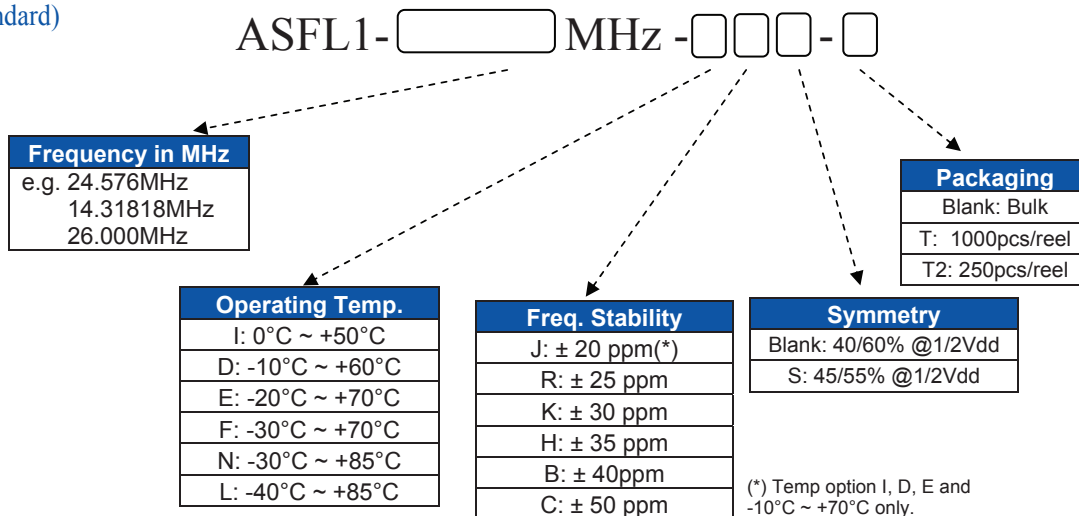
ndard)

ASFL1- MHz - - 

| Frequency in MHz |
|---|
| e.g. 24.576MHz |
| 14.31818MHz |
| 26.000MHz |

| Packaging |
|---|
| Blank: Bulk |
| T: 1000pcs/reel |
| T2: 250pcs/reel |

| Operating Temp. |
|---|
| I: 0°C ~ +50°C |
| D: -10°C ~ +60°C |
| E: -20°C ~ +70°C |
| F: -30°C ~ +70°C |
| N: -30°C ~ +85°C |
| L: -40°C ~ +85°C |

| Freq. Stability |
|---|
| J: ± 20 ppm(*) |
| R: ± 25 ppm |
| K: ± 30 ppm |
| H: ± 35 ppm |
| B: ± 40ppm |
| C: ± 50 ppm |

| Symmetry |
|---|
| Blank: 40/60% @1/2Vdd |
| S: 45/55% @1/2Vdd |

(*) Temp option I, D, E and -10°C ~ +70°C only.